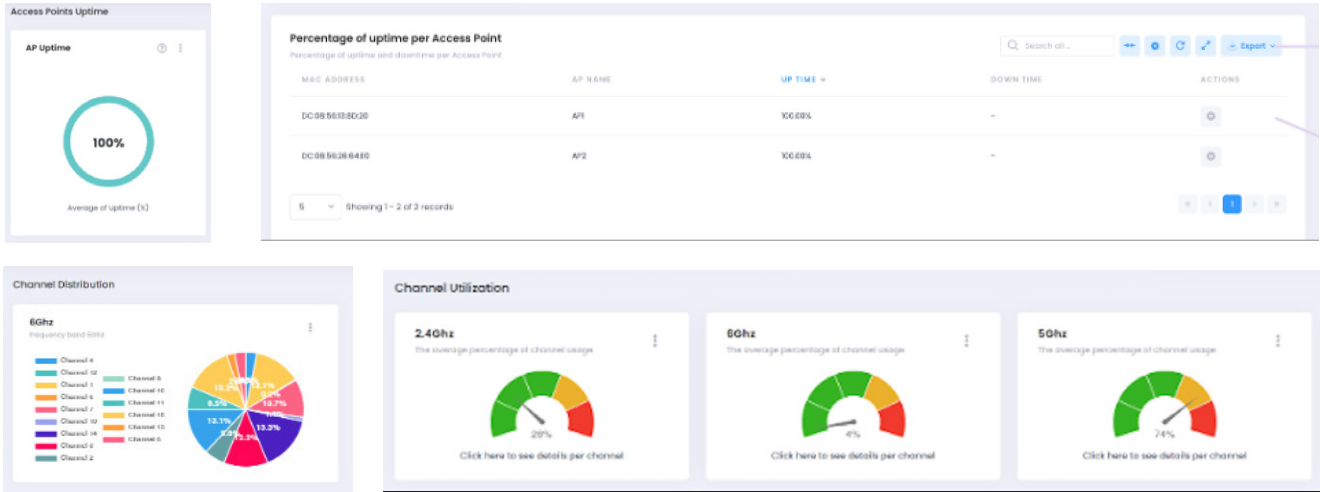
Access Points Uptime

AP Uptime

100%

Average of Uptime (%)

Percentage of uptime per Access Point

Percentage of uptime and downtime per Access Point

Search all...

Export

| MAC ADDRESS | AP NAME | UP TIME | DOWN TIME | ACTIONS |
|---|---|---|---|---|
| DC:08:56:13:8D:20 | AP1 | 100.00% | - | |
| DC:08:56:26:64:80 | AP2 | 100.00% | - | |

5 Showing 1 - 2 of 2 records

1

Channel Distribution

6Ghz

Frequency band 6GHz

Channel 4
Channel 12
Channel 1
Channel 6
Channel 7
Channel 10
Channel 14
Channel 3
Channel 2
Channel 8
Channel 16
Channel 11
Channel 15
Channel 13
Channel 5

13.1%
10.7%
13.3%
13.3%
12.1%
8.5%
13.3%

Channel Utilization

2.4Ghz

The average percentage of channel usage

28%

Click here to see details per channel

6Ghz

The average percentage of channel usage

4%

Click here to see details per channel

5Ghz

The average percentage of channel usage

74%

Click here to see details per channel